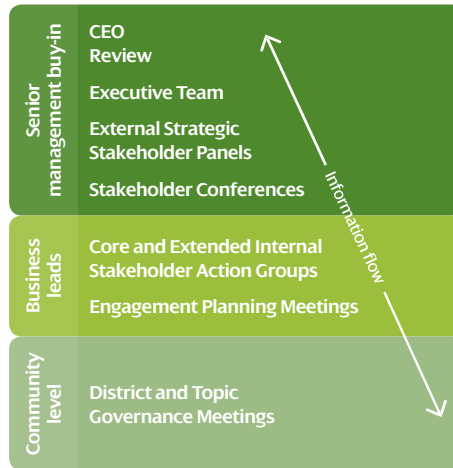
Senior management buy-in

CEO
Review

Executive Team

External Strategic Stakeholder Panels

Stakeholder Conferences

Information flow

Business leads

Core and Extended Internal Stakeholder Action Groups

Engagement Planning Meetings

Community level

District and Topic Governance Meetings